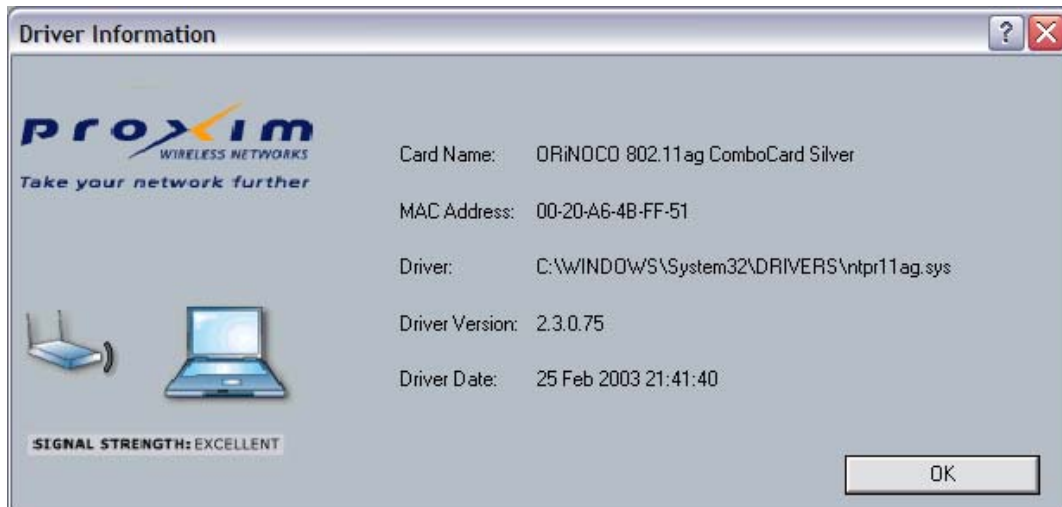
Driver Information

?

proxim
WIRELESS NETWORKS
Take your network further

Card Name: ORiNOCO 802.11ag ComboCard Silver

MAC Address: 00-20-A6-4B-FF-51

Driver: C:\WINDOWS\System32\DRIVERS\ntpr11ag.sys

Driver Version: 2.3.0.75

Driver Date: 25 Feb 2003 21:41:40

SIGNAL STRENGTH: EXCELLENT

OK